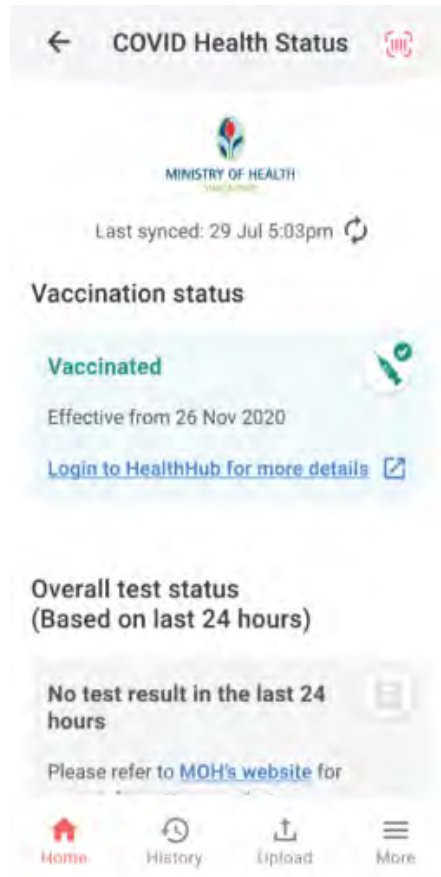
COVID Health Status

MINISTRY OF HEALTH
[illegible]

Last synced: 29 Jul 5:03pm

Vaccination status

Vaccinated

Effective from 26 Nov 2020

Login to HealthHub for more details

Overall test status (Based on last 24 hours)

No test result in the last 24 hours

Please refer to MOH's website for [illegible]

Home History Upload More